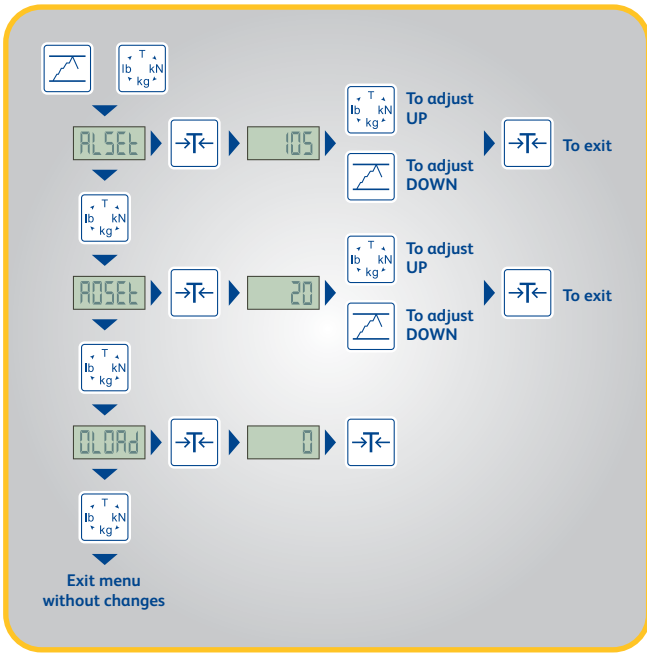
T
lb kN
kg

ALSEt

→T←

105

T
lb kN
kg

To adjust UP

To adjust DOWN

→T←

To exit

T
lb kN
kg

ROSEt

→T←

20

T
lb kN
kg

To adjust UP

To adjust DOWN

→T←

To exit

T
lb kN
kg

OLORd

→T←

0

→T←

T
lb kN
kg

Exit menu without changes